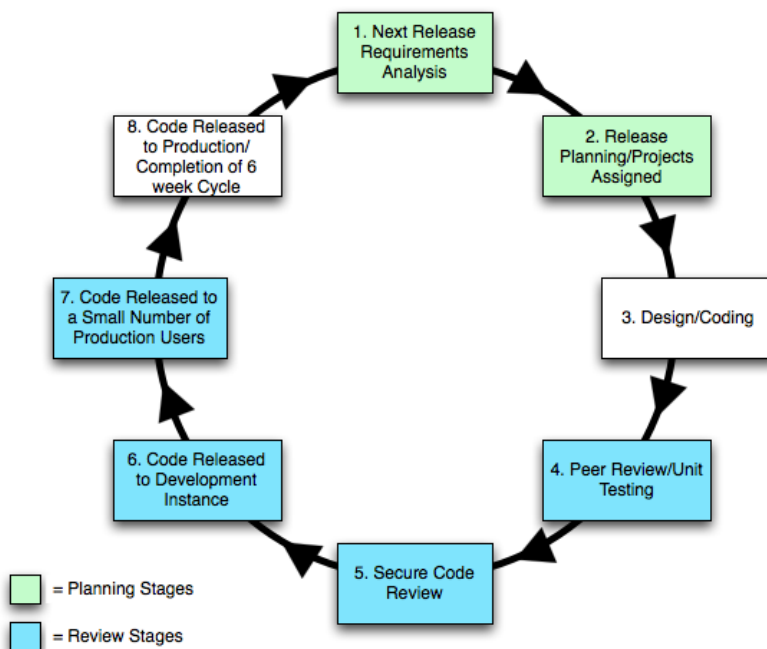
1. Next Release Requirements Analysis

2. Release Planning/Projects Assigned

3. Design/Coding

4. Peer Review/Unit Testing

5. Secure Code Review

6. Code Released to Development Instance

7. Code Released to a Small Number of Production Users

8. Code Released to Production/ Completion of 6 week Cycle

= Planning Stages

= Review Stages